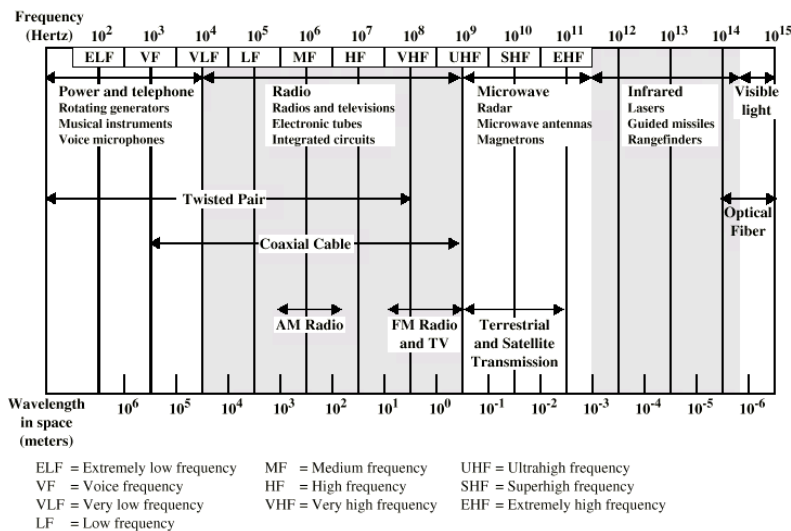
Frequency (Hertz) $10^2$ $10^3$ $10^4$ $10^5$ $10^6$ $10^7$ $10^8$ $10^9$ $10^{10}$ $10^{11}$ $10^{12}$ $10^{13}$ $10^{14}$ $10^{15}$

ELF VF VLF LF MF HF VHF UHF SHF EHF

Power and telephone
Rotating generators
Musical instruments
Voice microphones

Radio
Radios and televisions
Electronic tubes
Integrated circuits

Microwave
Radar
Microwave antennas
Magnetrons

Infrared
Lasers
Guided missiles
Rangefinders

Visible light

Twisted Pair

Optical Fiber

Coaxial Cable

AM Radio

FM Radio and TV

Terrestrial and Satellite Transmission

Wavelength in space (meters) $10^6$ $10^5$ $10^4$ $10^3$ $10^2$ $10^1$ $10^0$ $10^{-1}$ $10^{-2}$ $10^{-3}$ $10^{-4}$ $10^{-5}$ $10^{-6}$

ELF = Extremely low frequency
VF = Voice frequency
VLF = Very low frequency
LF = Low frequency
MF = Medium frequency
HF = High frequency
VHF = Very high frequency
UHF = Ultrahigh frequency
SHF = Superhigh frequency
EHF = Extremely high frequency